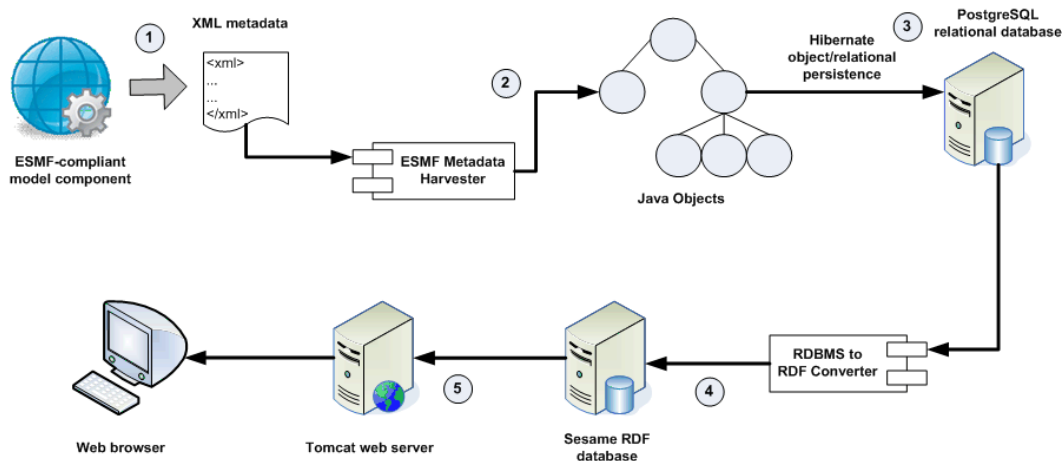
1

XML metadata

<xml>
...
...
</xml>

ESMF-compliant model component

ESMF Metadata Harvester

2

Java Objects

Hibernate object/relational persistence

3

PostgreSQL relational database

RDBMS to RDF Converter

4

Sesame RDF database

5

Tomcat web server

Web browser